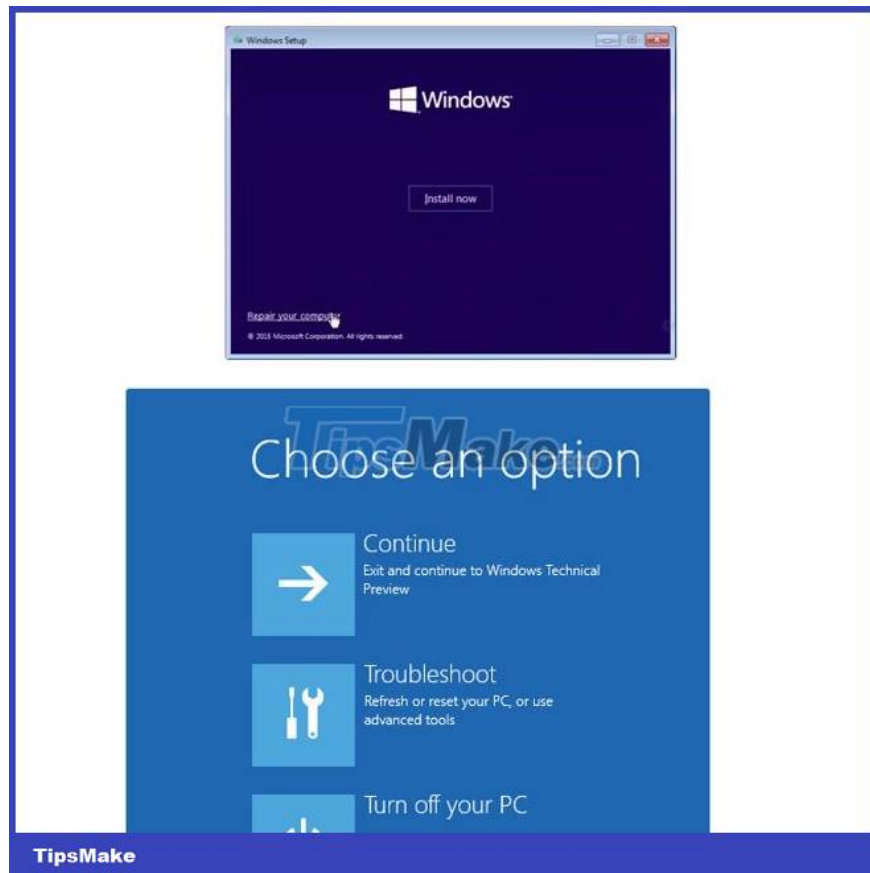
Windows Setup

Windows

Install now

Repair your computer

© 2015 Microsoft Corporation. All rights reserved.

TipsMake

Choose an option

Continue
Exit and continue to Windows Technical Preview

Troubleshoot
Refresh or reset your PC, or use advanced tools

Turn off your PC

TipsMake